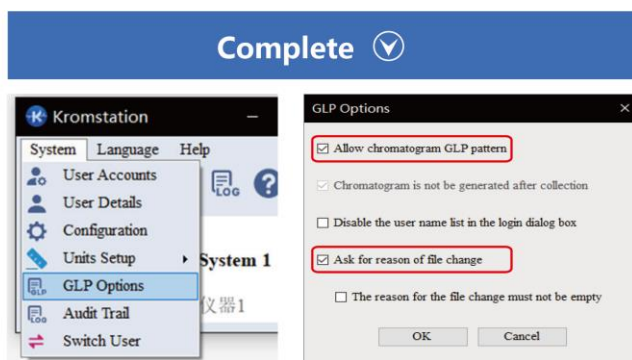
Complete

Kromstation –

System Language Help

User Accounts
User Details
Configuration
Units Setup
GLP Options
Audit Trail
Switch User

System 1
仪器1

GLP Options ×

☑ Allow chromatogram GLP pattern

☑ Chromatogram is not be generated after collection

☐ Disable the user name list in the login dialog box

☑ Ask for reason of file change

☐ The reason for the file change must not be empty

OK Cancel